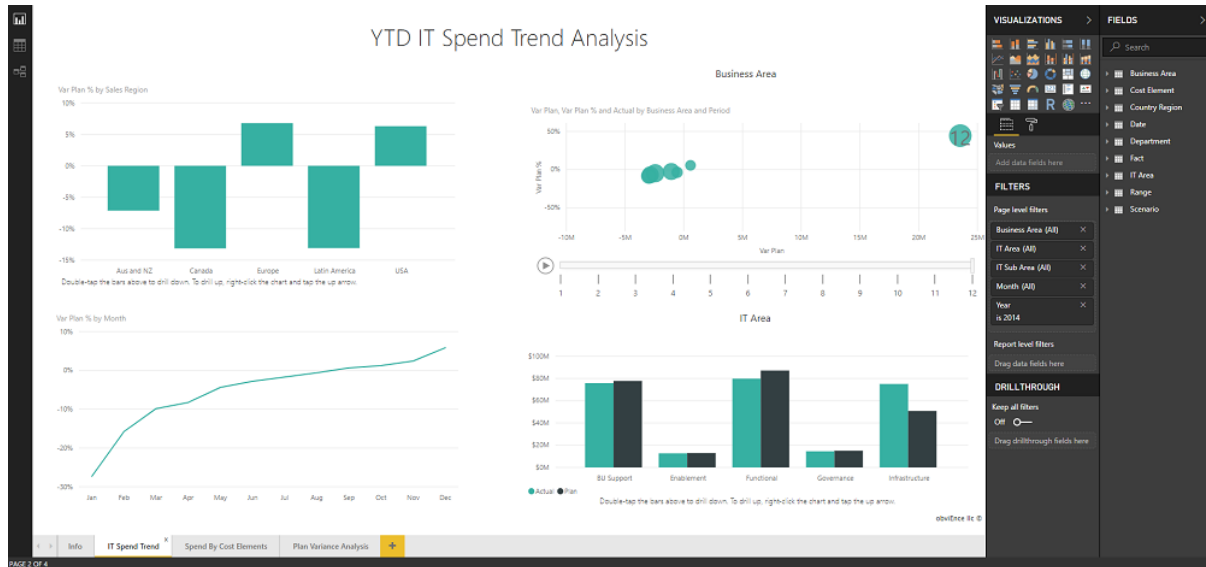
YTD IT Spend Trend Analysis

Var Plan % by Sales Region

10%
5%
0%
-5%
-10%
-15%

Aus and NZ
Canada
Europe
Latin America
USA

Double-tap the bars above to drill down. To drill up, right-click the chart and tap the up arrow.

Business Area

Var Plan, Var Plan % and Actual by Business Area and Period

50%
0%
-50%

Var Plan %

-10M
-5M
0M
5M
10M
15M
20M
25M

Var Plan

12

1 2 3 4 5 6 7 8 9 10 11 12

Var Plan % by Month

10%
0%
-10%
-20%
-30%

Jan Feb Mar Apr May Jun Jul Aug Sep Oct Nov Dec

IT Area

$100M
$80M
$60M
$40M
$20M
$0M

BU Support
Enablement
Functional
Governance
Infrastructure

Actual Plan

Double-tap the bars above to drill down. To drill up, right-click the chart and tap the up arrow.

obviEnce llc ©

Info
IT Spend Trend
Spend By Cost Elements
Plan Variance Analysis
+

PAGE 2 OF 4

VISUALIZATIONS
FIELDS

Search

Business Area
Cost Element
Country Region
Date
Department
Fact
IT Area
Range
Scenario

Values
Add data fields here

FILTERS
Page level filters
Business Area (All)
IT Area (All)
IT Sub Area (All)
Month (All)
Year
is 2014

Report level filters
Drag data fields here

DRILLTHROUGH
Keep all filters
Off
Drag drillthrough fields here